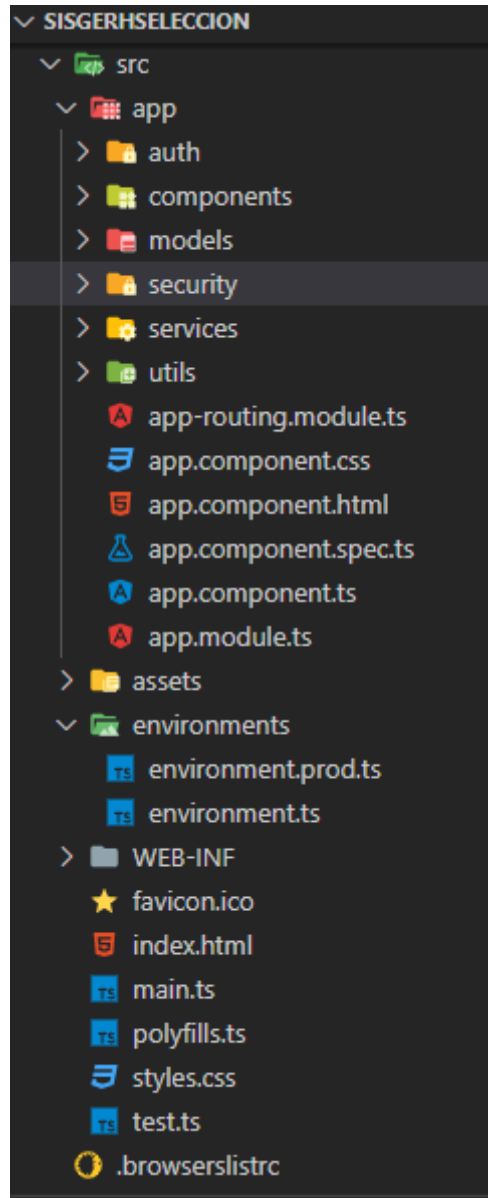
SISGERHSELECCION
src
app
auth
components
models
security
services
utils
app-routing.module.ts
app.component.css
app.component.html
app.component.spec.ts
app.component.ts
app.module.ts
assets
environments
environment.prod.ts
environment.ts
WEB-INF
favicon.ico
index.html
main.ts
polyfills.ts
styles.css
test.ts
.browserslistrc